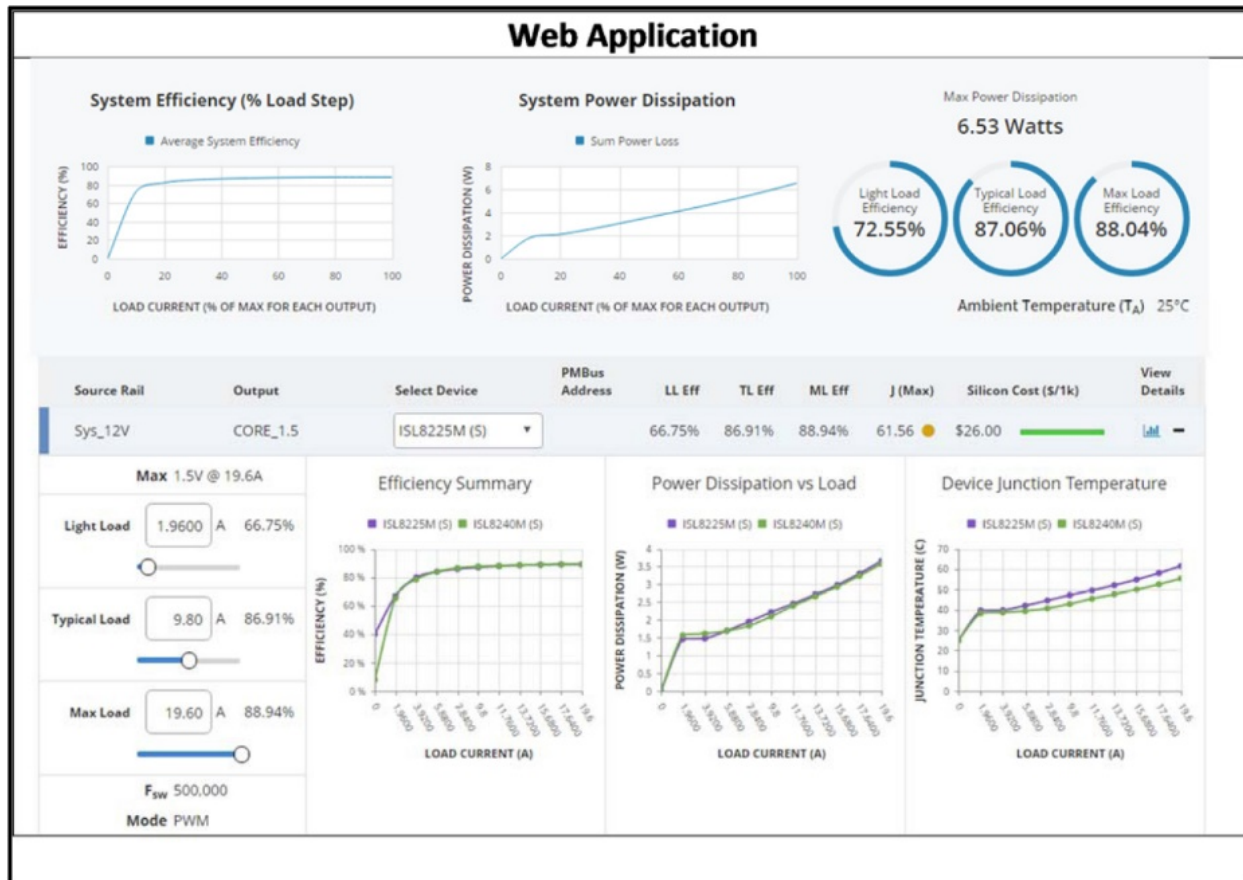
Web Application

System Efficiency (% Load Step)

Average System Efficiency

EFFICIENCY (%)

100
80
60
40
20
0

0 20 40 60 80 100

LOAD CURRENT (% OF MAX FOR EACH OUTPUT)

System Power Dissipation

Sum Power Loss

POWER DISSIPATION (W)

8
6
4
2
0

0 20 40 60 80 100

LOAD CURRENT (% OF MAX FOR EACH OUTPUT)

Max Power Dissipation

6.53 Watts

Light Load Efficiency 72.55%

Typical Load Efficiency 87.06%

Max Load Efficiency 88.04%

Ambient Temperature ($T_A$) 25°C

| Source Rail | Output | Select Device | PMBus Address | LL Eff | TL Eff | ML Eff | J (Max) | Silicon Cost ($/1k) | View Details |
|---|---|---|---|---|---|---|---|---|---|
| Sys_12V | CORE_1.5 | ISL8225M (S) | | 66.75% | 86.91% | 88.94% | 61.56 | $26.00 | |

Max 1.5V @ 19.6A

Light Load 1.9600 A 66.75%

Typical Load 9.80 A 86.91%

Max Load 19.60 A 88.94%

$F_{sw}$ 500,000

Mode PWM

Efficiency Summary

ISL8225M (S) ISL8240M (S)

EFFICIENCY (%)

100 %
80 %
60 %
40 %
20 %
0 %

0 1.9600 3.9200 5.8800 7.8400 9.8 11.7600 13.7200 15.6800 17.6400 19.6

LOAD CURRENT (A)

Power Dissipation vs Load

ISL8225M (S) ISL8240M (S)

POWER DISSIPATION (W)

4
3.5
3
2.5
2
1.5
1
0.5
0

0 1.9600 3.9200 5.8800 7.8400 9.8 11.7600 13.7200 15.6800 17.6400 19.6

LOAD CURRENT (A)

Device Junction Temperature

ISL8225M (S) ISL8240M (S)

JUNCTION TEMPERATURE (C)

70
60
50
40
30
20
10
0

0 1.9600 3.9200 5.8800 7.8400 9.8 11.7600 13.7200 15.6800 17.6400 19.6

LOAD CURRENT (A)